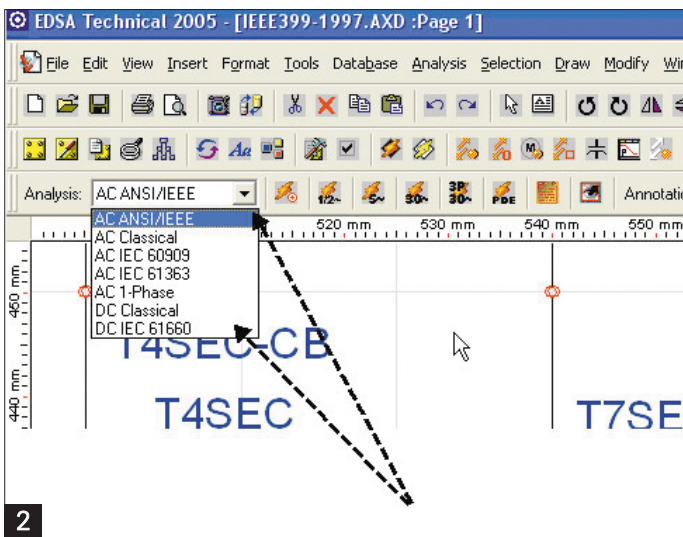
EDSA Technical 2005 - [IEEE399-1997.AXD :Page 1]

File Edit View Insert Format Tools Database Analysis Selection Draw Modify Wi

Analysis: AC ANSI/IEEE

1/2~ 5~ 30~ 3P 30~ PDE

Annotati

AC ANSI/IEEE
AC Classical
AC IEC 60909
AC IEC 61363
AC 1-Phase
DC Classical
DC IEC 61660

520 mm 530 mm 540 mm 550 mm

450 mm

440 mm

T4SEC-CB

T4SEC

T7SE

2